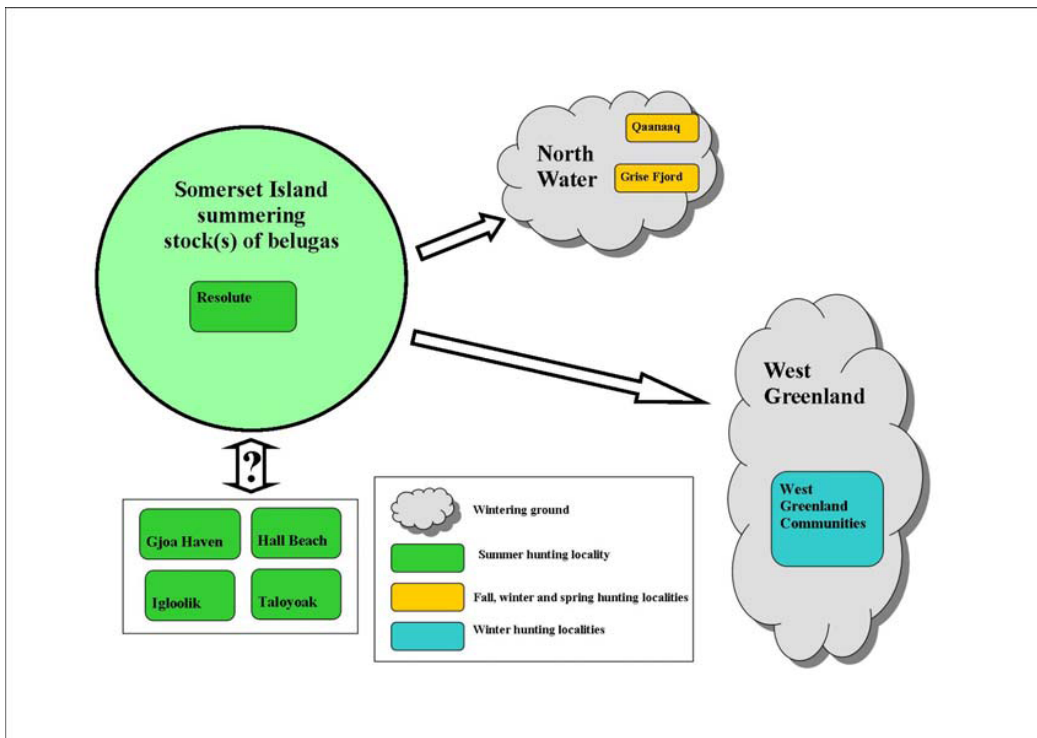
Somerset Island summering stock(s) of belugas

Resolute

North Water

Qaanaaq

Grise Fjord

West Greenland

West Greenland Communities

?

Gjoa Haven

Hall Beach

Igloolik

Taloyoak

Wintering ground

Summer hunting locality

Fall, winter and spring hunting localities

Winter hunting localities